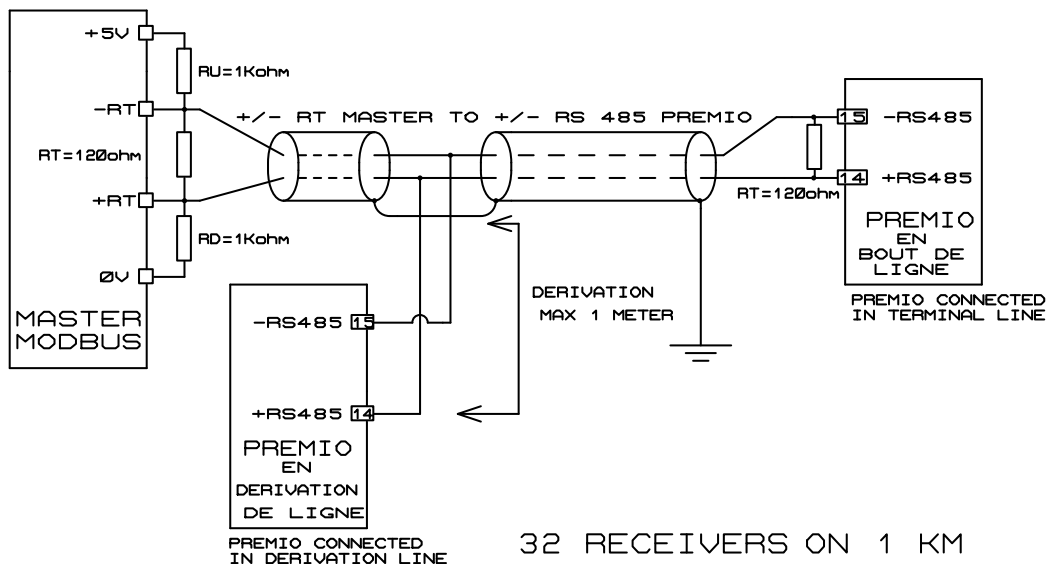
+5V
RU=1Kohm
-RT
RT=120ohm
+RT
RD=1Kohm
ØV
MASTER
MODBUS

+/- RT MASTER TO +/- RS 485 PREMIO

15 -RS485
14 +RS485
RT=120ohm
PREMIO
EN
BOUT DE
LIGNE
PREMIO CONNECTED
IN TERMINAL LINE

DERIVATION
MAX 1 METER

-RS485 15
+RS485 14
PREMIO
EN
DERIVATION
DE LIGNE
PREMIO CONNECTED
IN DERIVATION LINE

32 RECEIVERS ON 1 KM